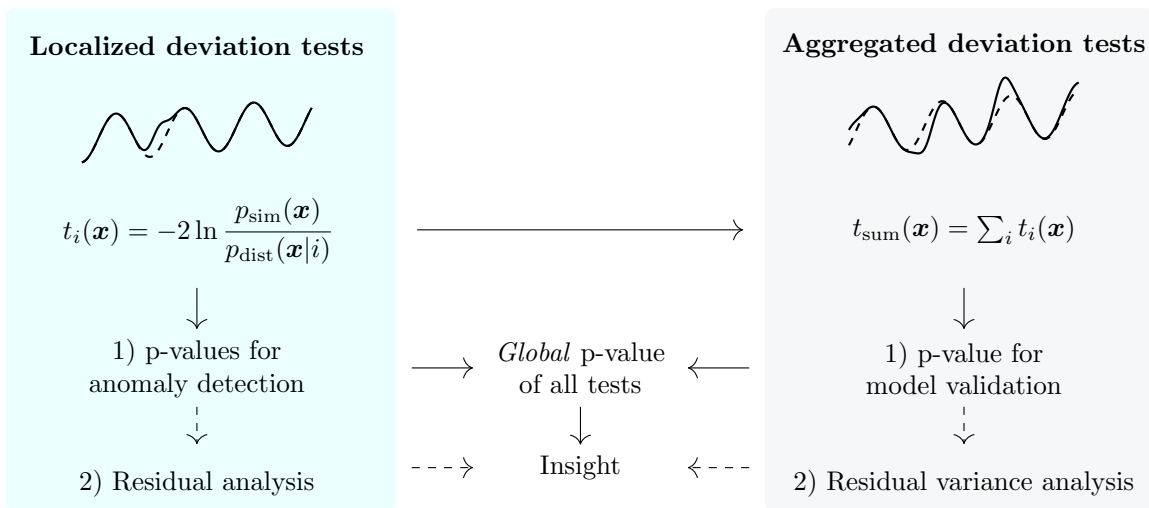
**Localized deviation tests**

$t_i(\boldsymbol{x}) = -2 \ln \frac{p_{\mathrm{sim}}(\boldsymbol{x})}{p_{\mathrm{dist}}(\boldsymbol{x}|i)}$

1) p-values for anomaly detection

2) Residual analysis

*Global* p-value of all tests

Insight

**Aggregated deviation tests**

$t_{\mathrm{sum}}(\boldsymbol{x}) = \sum_i t_i(\boldsymbol{x})$

1) p-value for model validation

2) Residual variance analysis